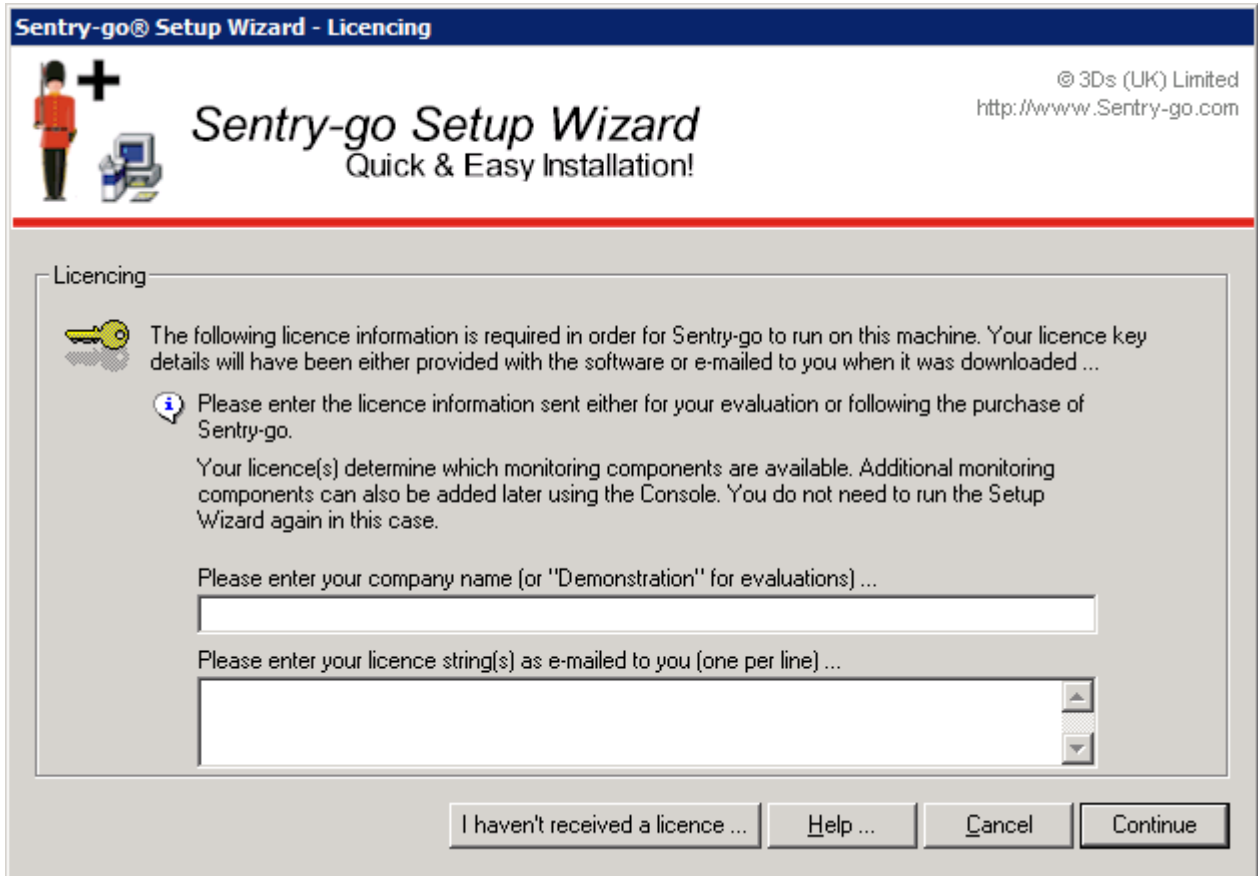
Sentry-go® Setup Wizard - Licencing

© 3Ds (UK) Limited
http://www.Sentry-go.com

Sentry-go Setup Wizard
Quick & Easy Installation!

Licencing

The following licence information is required in order for Sentry-go to run on this machine. Your licence key details will have been either provided with the software or e-mailed to you when it was downloaded ...

Please enter the licence information sent either for your evaluation or following the purchase of Sentry-go.

Your licence(s) determine which monitoring components are available. Additional monitoring components can also be added later using the Console. You do not need to run the Setup Wizard again in this case.

Please enter your company name (or "Demonstration" for evaluations) ...

Please enter your licence string(s) as e-mailed to you (one per line) ...

I haven't received a licence ... | Help ... | Cancel | Continue